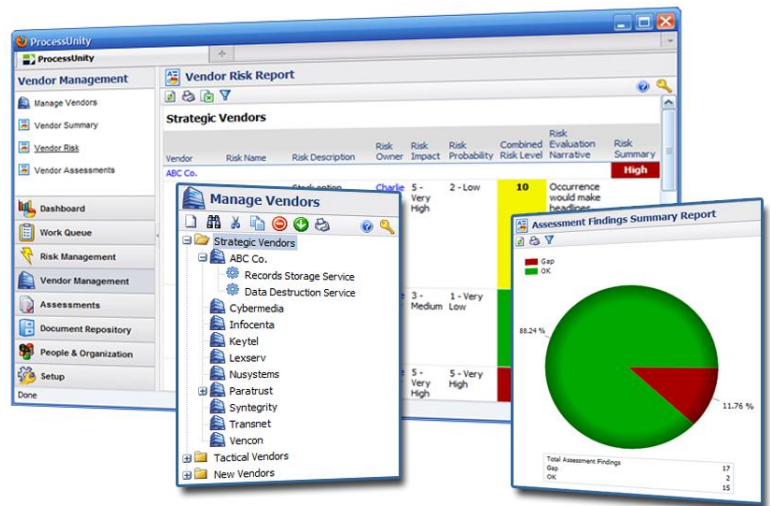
ProcessUnity

ProcessUnity

Vendor Management

Manage Vendors

Vendor Summary

Vendor Risk

Vendor Assessments

Dashboard

Work Queue

Risk Management

Vendor Management

Assessments

Document Repository

People & Organization

Setup

Done

Vendor Risk Report

Strategic Vendors

| Vendor | Risk Name | Risk Description | Risk Owner | Risk Impact | Risk Probability | Combined Risk Level | Risk Evaluation Narrative | Risk Summary |
|---|---|---|---|---|---|---|---|---|
| ABC Co. | | | | | | | | High |
| | | Stock option | Charlie | 5 - Very High | 2 - Low | 10 | Occurrence would make headlines | |
| | | | | 3 - Medium | 1 - Very Low | | | |
| | | | | 5 - Very High | 5 - Very High | | | |

Manage Vendors

Strategic Vendors

ABC Co.

Records Storage Service

Data Destruction Service

Cybermedia

Infocenta

Keytel

Lexserv

Nusystems

Paratrust

Syntegrity

Transnet

Vencon

Tactical Vendors

New Vendors

Assessment Findings Summary Report

Gap

OK

88.24 %

11.76 %

| Total Assessment Findings | |
|---|---|
| Gap | 17 |
| OK | 2 |
| | 15 |